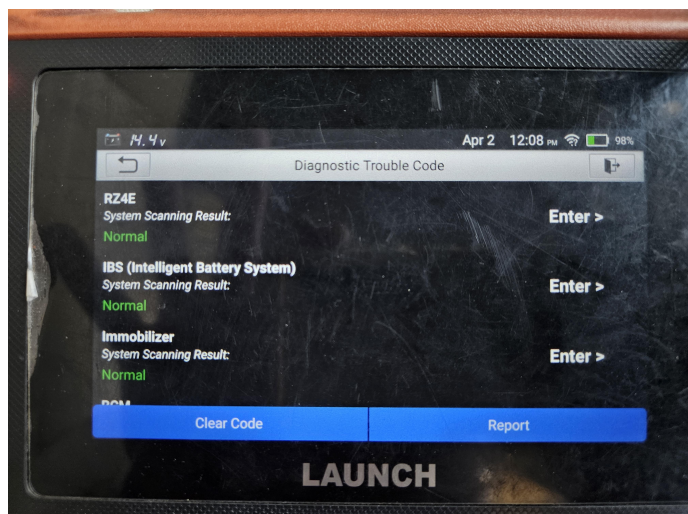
14.4v Apr 2 12:08 PM 98%

Diagnostic Trouble Code

RZ4E
System Scanning Result:
Normal
Enter >

IBS (Intelligent Battery System)
System Scanning Result:
Normal
Enter >

Immobilizer
System Scanning Result:
Normal
Enter >

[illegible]

Clear Code
Report

LAUNCH